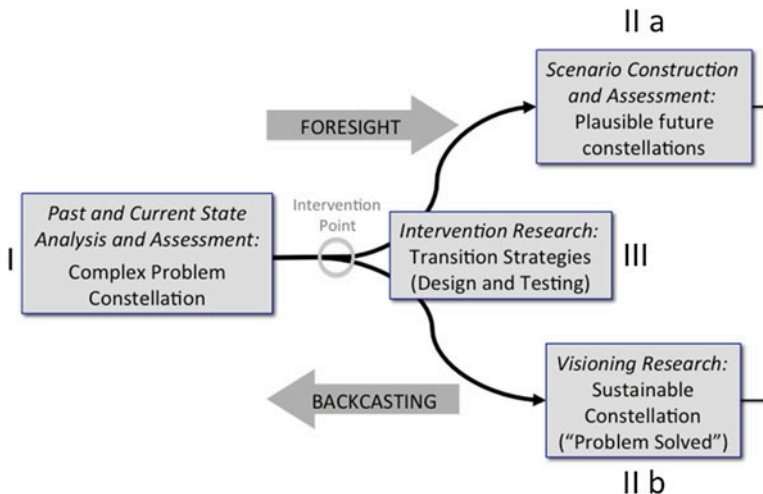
II a

*Scenario Construction and Assessment:* Plausible future constellations

FORESIGHT

I

*Past and Current State Analysis and Assessment:* Complex Problem Constellation

Intervention Point

*Intervention Research:* Transition Strategies (Design and Testing)

III

BACKCASTING

*Visioning Research:* Sustainable Constellation ("Problem Solved")

II b